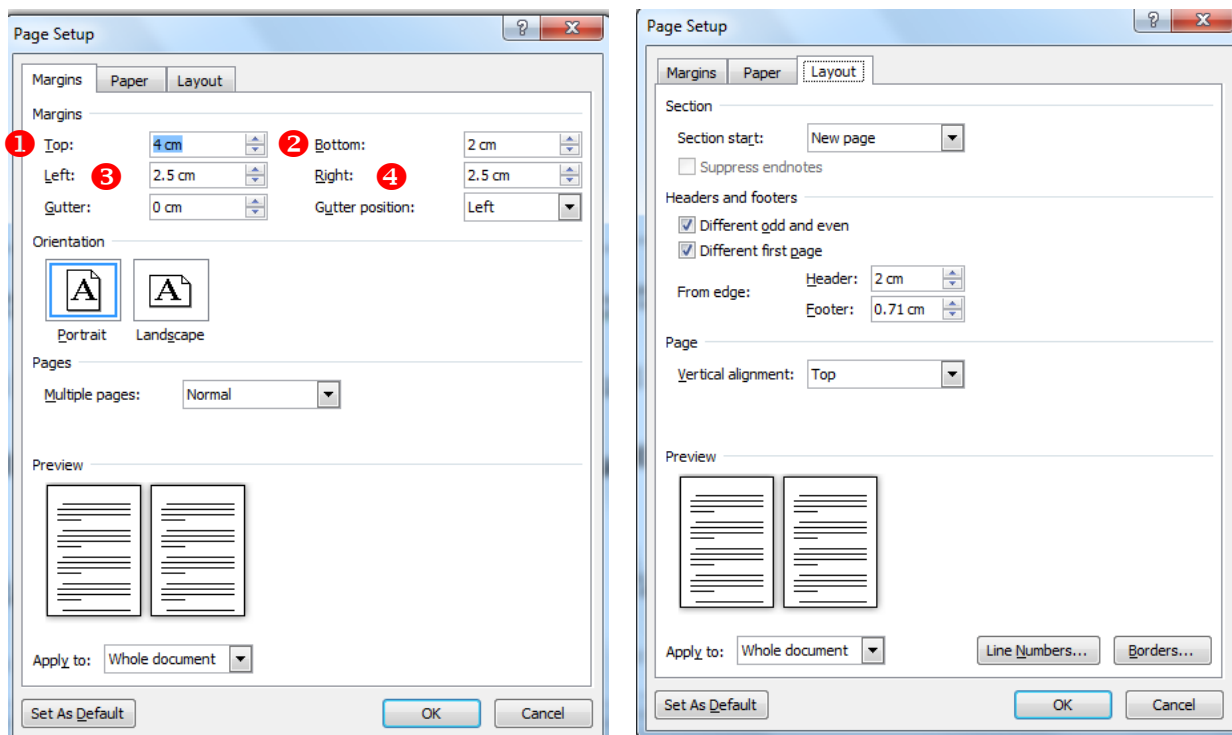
Page Setup

Margins | Paper | Layout

Margins

1 Top: 4 cm
2 Bottom: 2 cm
Left: 3 2.5 cm
Right: 4 2.5 cm
Gutter: 0 cm
Gutter position: Left

Orientation

Portrait
Landscape

Pages

Multiple pages: Normal

Preview

Apply to: Whole document

Set As Default | OK | Cancel

Page Setup

Margins | Paper | Layout

Section

Section start: New page
Suppress endnotes

Headers and footers

Different odd and even
Different first page
From edge: Header: 2 cm
Footer: 0.71 cm

Page

Vertical alignment: Top

Preview

Apply to: Whole document
Line Numbers... | Borders...

Set As Default | OK | Cancel